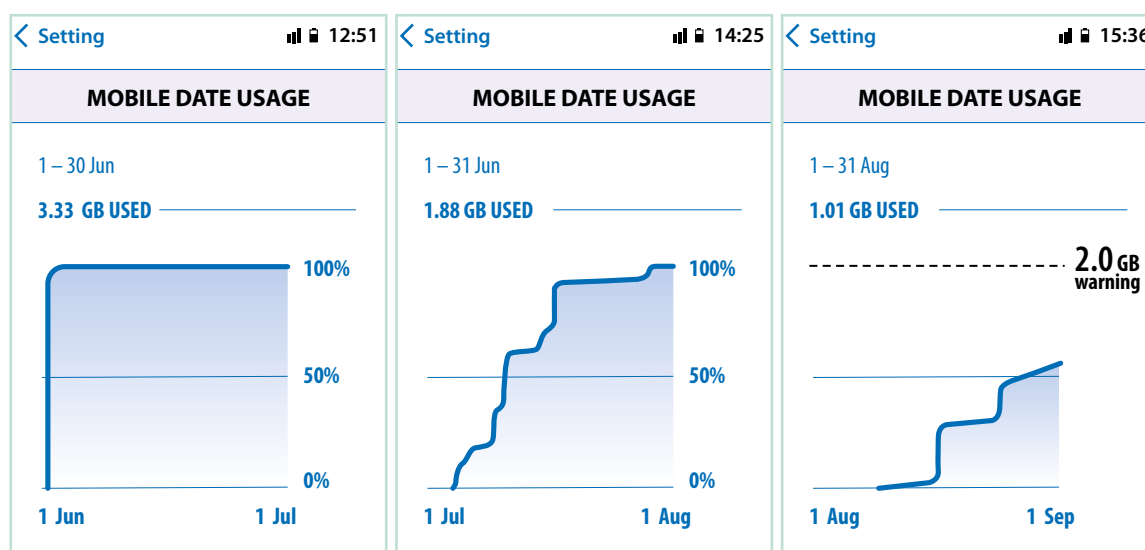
Setting 12:51

MOBILE DATE USAGE

1 – 30 Jun

3.33 GB USED

100%

50%

0%

1 Jun 1 Jul

Setting 14:25

MOBILE DATE USAGE

1 – 31 Jun

1.88 GB USED

100%

50%

0%

1 Jul 1 Aug

Setting 15:3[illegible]

MOBILE DATE USAGE

1 – 31 Aug

1.01 GB USED

2.0 GB warning

1 Aug 1 Sep